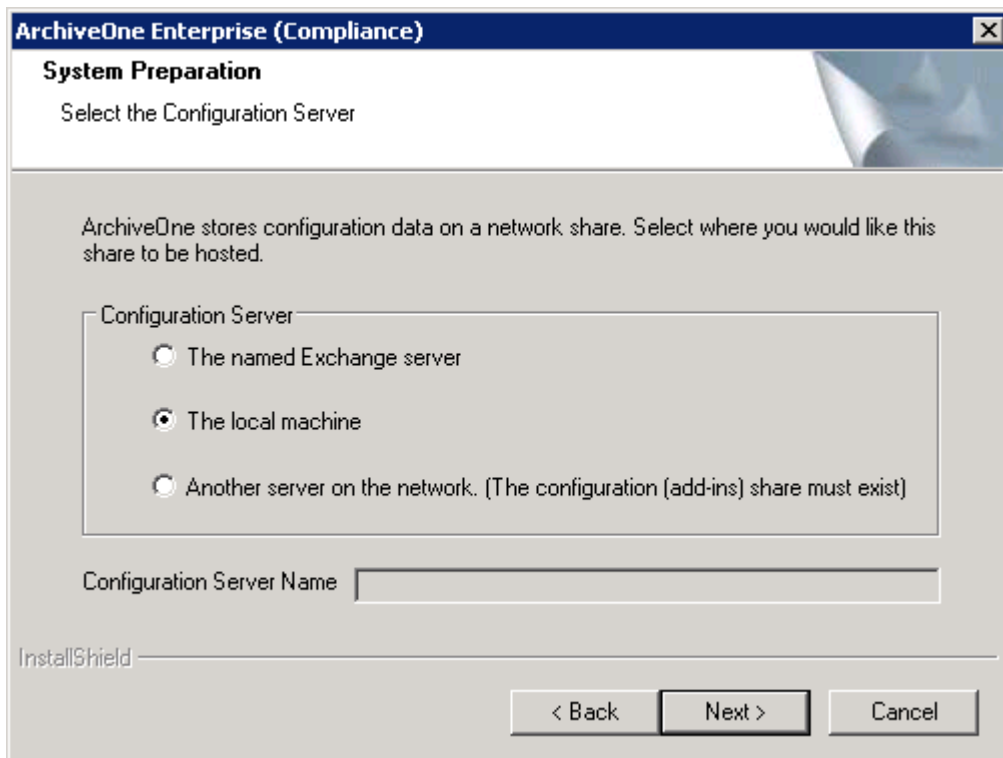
ArchiveOne Enterprise (Compliance)

System Preparation

Select the Configuration Server

ArchiveOne stores configuration data on a network share. Select where you would like this share to be hosted.

Configuration Server

The named Exchange server

The local machine

Another server on the network. (The configuration (add-ins) share must exist)

Configuration Server Name

InstallShield

< Back

Next >

Cancel